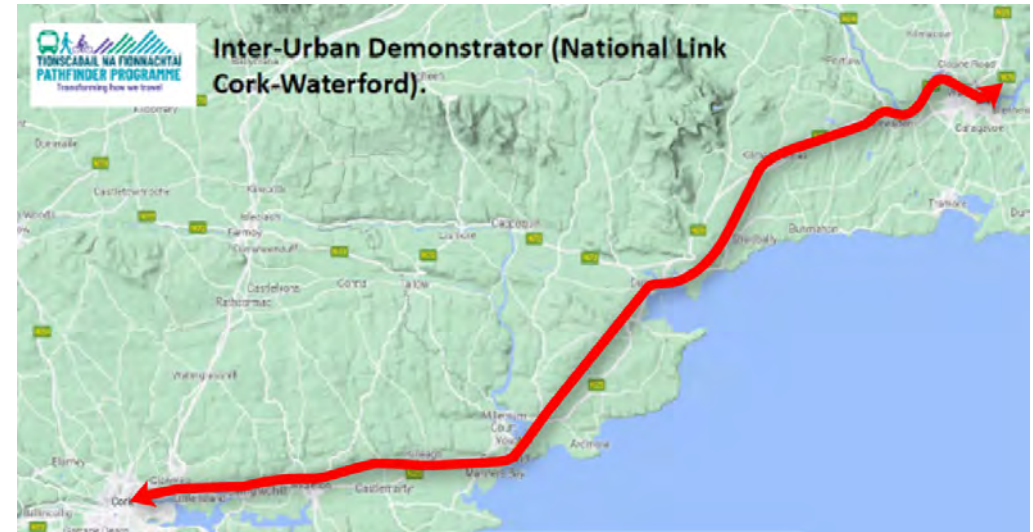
TIONSCADAIL NA FIONNACHTAÍ
PATHFINDER PROGRAMME
Transforming how we travel

Inter-Urban Demonstrator (National Link Cork-Waterford).

Kilmacow
Dunmore Road
Kilsheelan
Portlaw
Carrick-on-Suir
Waterford
Kildorrery
Doneraile
Castletownroche
Kilworth
Fermoy
Mitchelstown
Cappoquin
Lismore
Dungarvan
Stradbally
Bunmahon
Tramore
Castlelyons
Conna
Tallow
Rathcormac
Watergrasshill
Youghal
Killeagh
Castlemartyr
Midleton
Blarney
Ballincollig
Cork
Ardmore
Dunmore
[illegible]